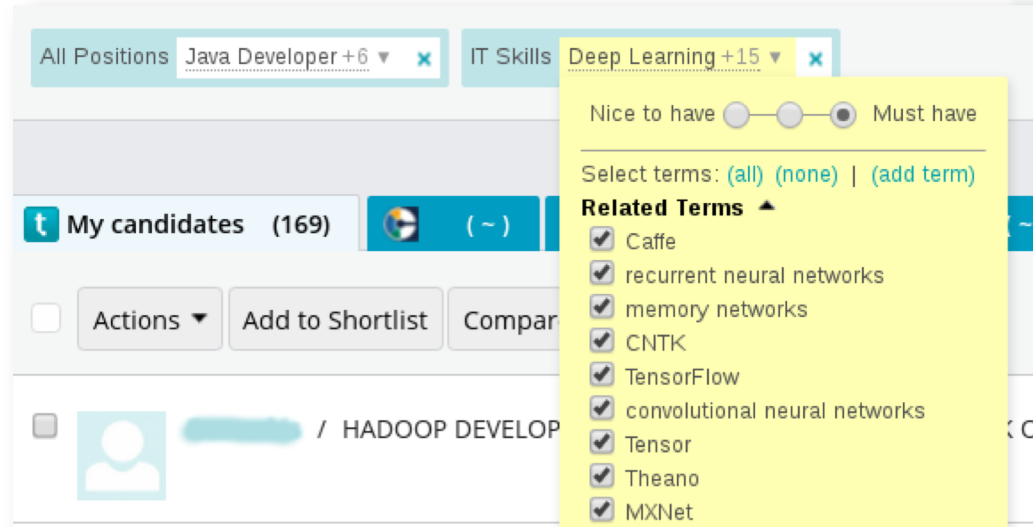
All Positions Java Developer +6 ▾ ×

IT Skills Deep Learning +15 ▾ ×

Nice to have Must have

Select terms: (all) (none) | (add term)

Related Terms ▲

Caffe
recurrent neural networks
memory networks
CNTK
TensorFlow
convolutional neural networks
Tensor
Theano
MXNet

t My candidates (169)

( ~ )

Actions ▾ Add to Shortlist Compar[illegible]

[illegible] / HADOOP DEVELOP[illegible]